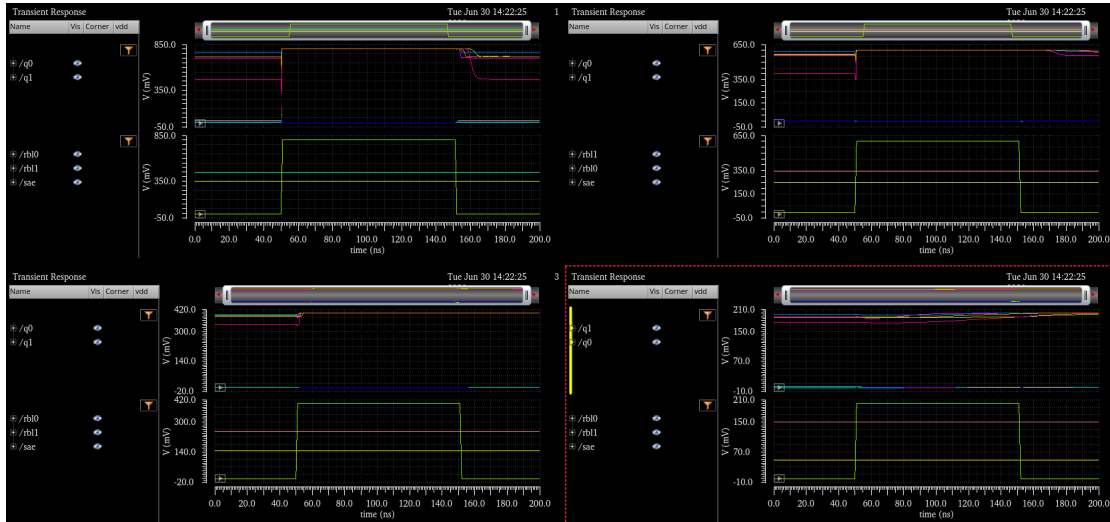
Transient Response
Tue Jun 30 14:22:25
1

| Name | Vis | Corner | vdd |
|---|---|---|---|

/q0
/q1

850.0
350.0
-50.0
V (mV)

/rbl0
/rbl1
/sae

850.0
350.0
-50.0
V (mV)

0.0 20.0 40.0 60.0 80.0 100.0 120.0 140.0 160.0 180.0 200.0
time (ns)

Transient Response
Tue Jun 30 14:22:25

| Name | Vis | Corner | vdd |
|---|---|---|---|

/q0
/q1

650.0
450.0
150.0
-50.0
V (mV)

/rbl1
/rbl0
/sae

650.0
350.0
150.0
-50.0
V (mV)

0.0 20.0 40.0 60.0 80.0 100.0 120.0 140.0 160.0 180.0 200.0
time (ns)

Transient Response
Tue Jun 30 14:22:25
3

| Name | Vis | Corner | vdd |
|---|---|---|---|

/q0
/q1

420.0
300.0
140.0
-20.0
V (mV)

/rbl0
/rbl1
/sae

420.0
300.0
140.0
-20.0
V (mV)

0.0 20.0 40.0 60.0 80.0 100.0 120.0 140.0 160.0 180.0 200.0
time (ns)

Transient Response
Tue Jun 30 14:22:25

| Name | Vis | Corner | vdd |
|---|---|---|---|

/q1
/q0

210.0
150.0
70.0
-10.0
V (mV)

/rbl0
/rbl1
/sae

210.0
150.0
70.0
-10.0
V (mV)

0.0 20.0 40.0 60.0 80.0 100.0 120.0 140.0 160.0 180.0 200.0
time (ns)